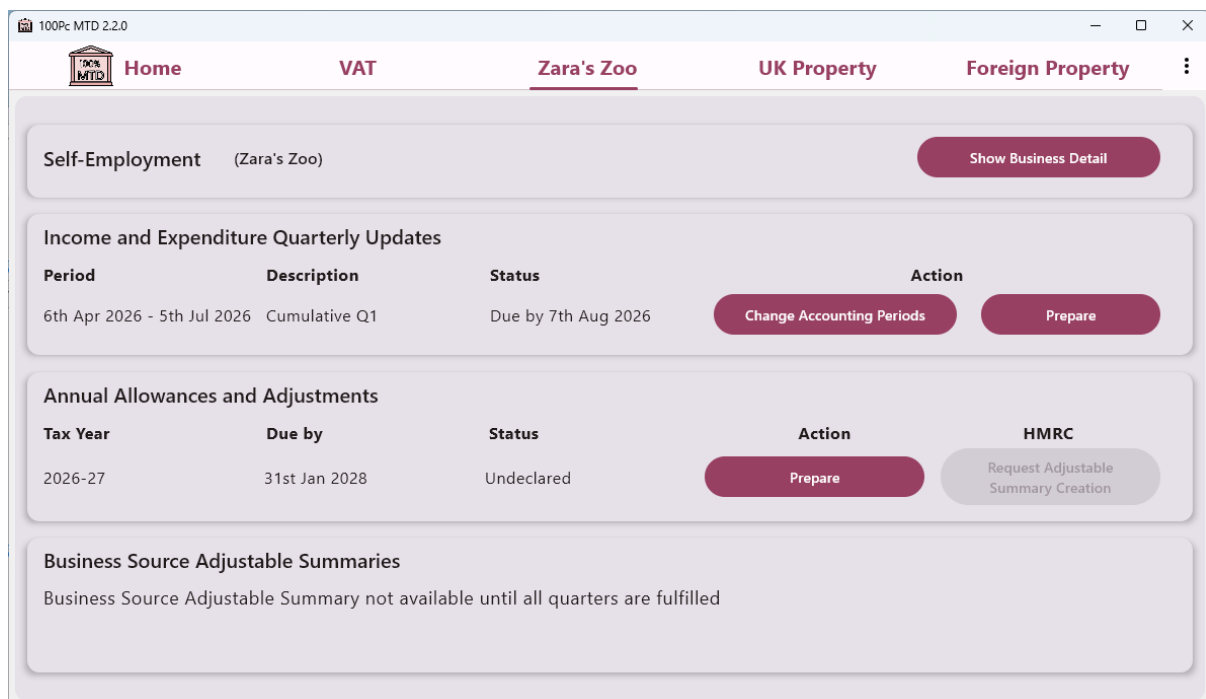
100Pc MTD 2.2.0

100% MTD Home VAT Zara's Zoo UK Property Foreign Property

Self-Employment (Zara's Zoo) Show Business Detail

Income and Expenditure Quarterly Updates

| Period | Description | Status | Action | |
|---|---|---|---|---|
| 6th Apr 2026 - 5th Jul 2026 | Cumulative Q1 | Due by 7th Aug 2026 | Change Accounting Periods | Prepare |

Annual Allowances and Adjustments

| Tax Year | Due by | Status | Action | HMRC |
|---|---|---|---|---|
| 2026-27 | 31st Jan 2028 | Undeclared | Prepare | Request Adjustable Summary Creation |

Business Source Adjustable Summaries

Business Source Adjustable Summary not available until all quarters are fulfilled